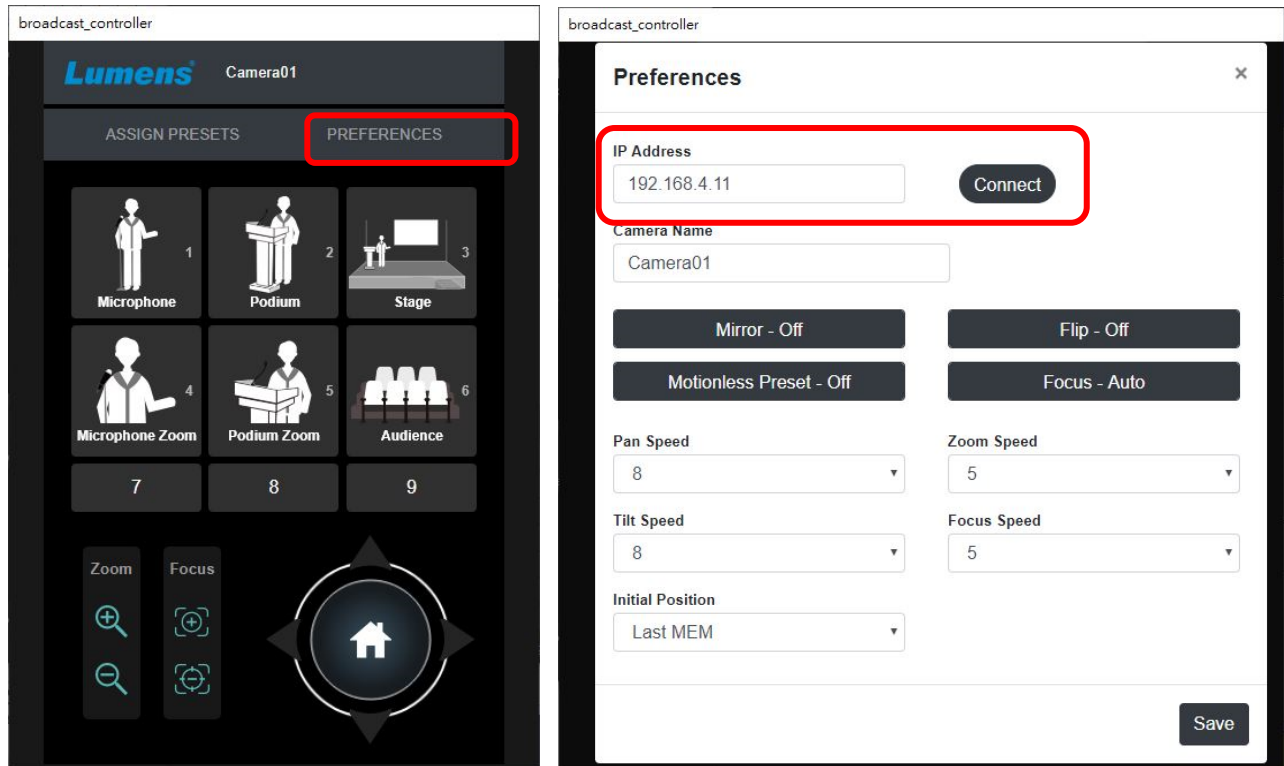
broadcast_controller

Lumens Camera01

ASSIGN PRESETS PREFERENCES

1 Microphone
2 Podium
3 Stage
4 Microphone Zoom
5 Podium Zoom
6 Audience
7
8
9

Zoom
Focus

broadcast_controller

Preferences ×

IP Address
192.168.4.11
Connect

Camera Name
Camera01

Mirror - Off
Flip - Off
Motionless Preset - Off
Focus - Auto

Pan Speed
8
Zoom Speed
5
Tilt Speed
8
Focus Speed
5

Initial Position
Last MEM

Save